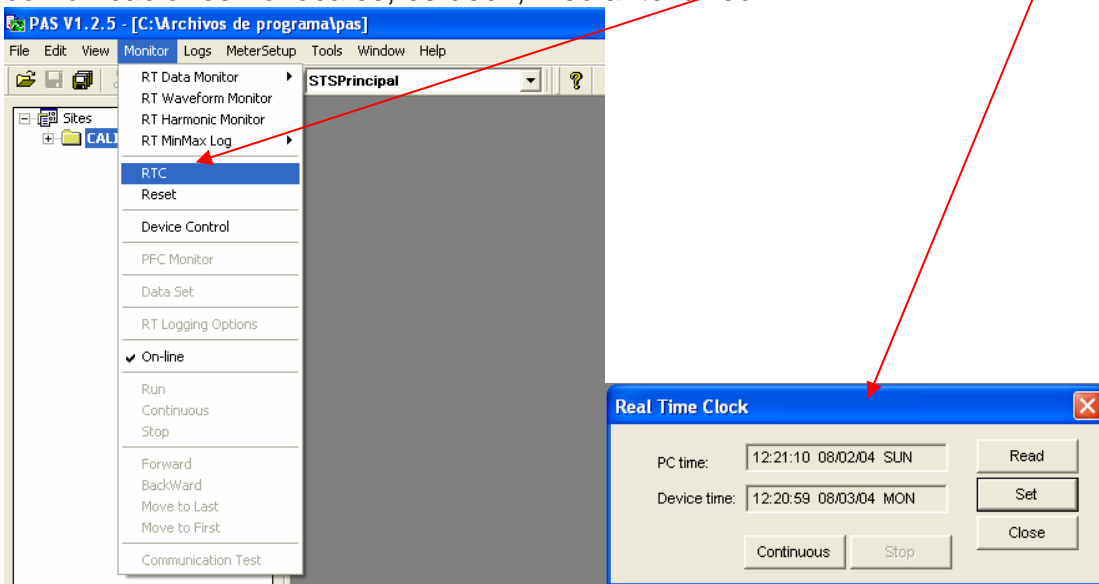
PAS V1.2.5 - [C:\Archivos de programa\pas]

File Edit View Monitor Logs MeterSetup Tools Window Help

STSPrincipal

Sites
CALI

RT Data Monitor
RT Waveform Monitor
RT Harmonic Monitor
RT MinMax Log
RTC
Reset
Device Control
PFC Monitor
Data Set
RT Logging Options
On-line
Run
Continuous
Stop
Forward
BackWard
Move to Last
Move to First
Communication Test

Real Time Clock

PC time: 12:21:10 08/02/04 SUN
Device time: 12:20:59 08/03/04 MON

Read
Set
Close
Continuous
Stop